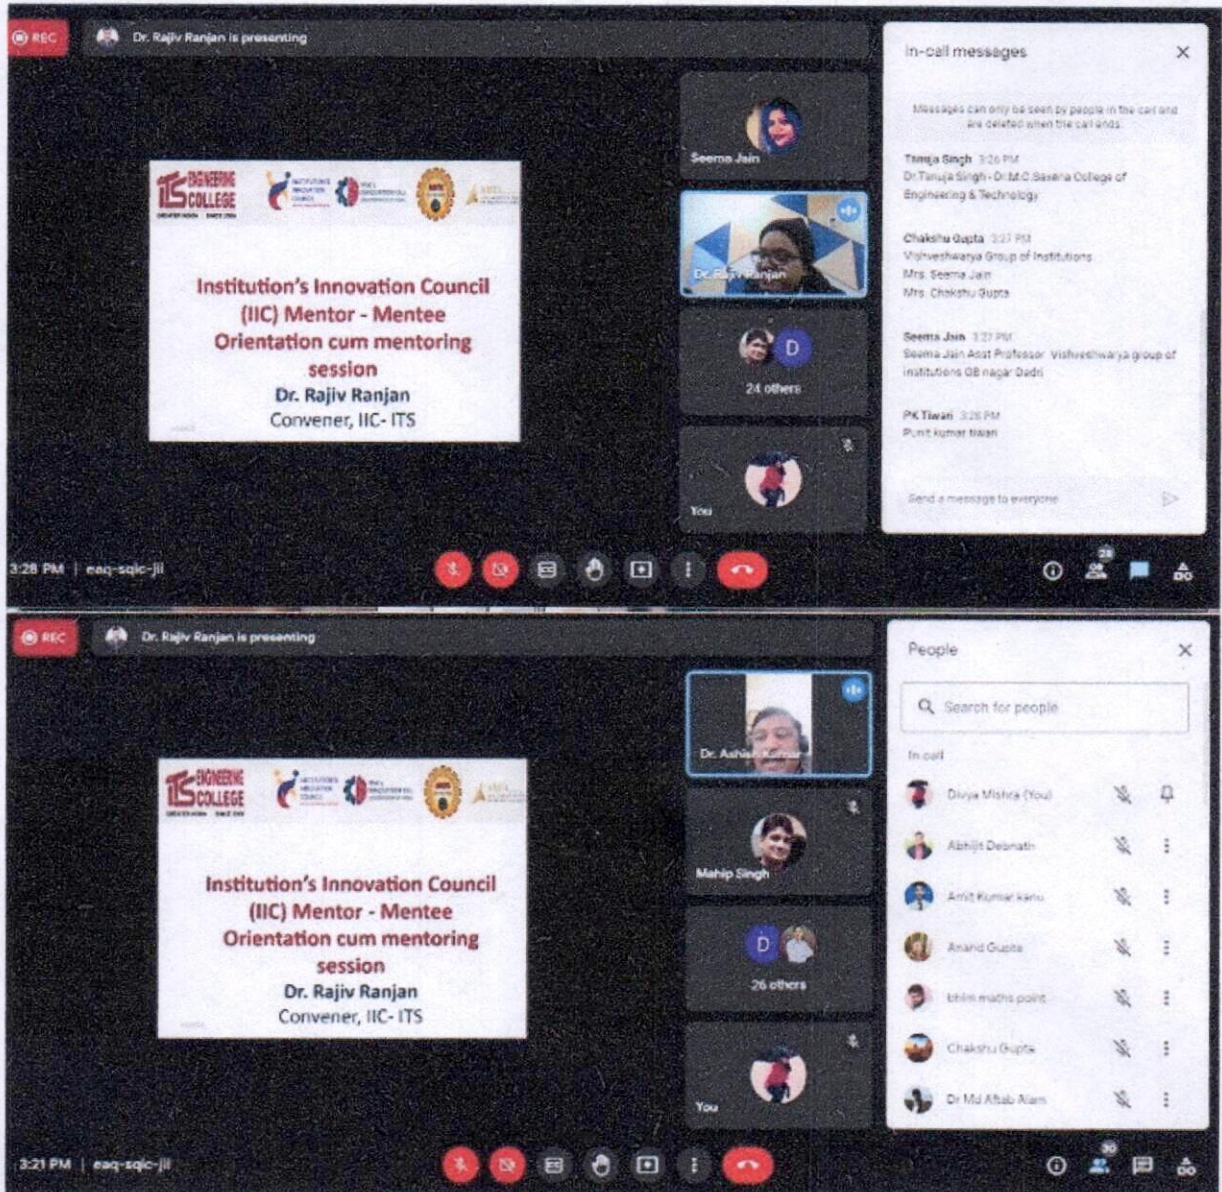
REC

Dr. Rajiv Ranjan is presenting

ITS ENGINEERING COLLEGE

Institution's Innovation Council (IIC) Mentor - Mentee Orientation cum mentoring session

Dr. Rajiv Ranjan

Convener, IIC- ITS

Seema Jain

Dr. Rajiv Ranjan

D

24 others

You

In-call messages

Messages can only be seen by people in the call and are deleted when the call ends.

Tanuja Singh 3:26 PM
Dr Tanuja Singh - Dr.M.C.Saxena College of Engineering & Technology

Chakshu Gupta 3:27 PM
Vishveshwarya Group of Institutions
Mrs. Seema Jain
Mrs. Chakshu Gupta

Seema Jain 3:27 PM
Seema Jain Asst Professor Vishveshwarya group of institutions GB nagar Dadri

PK Tiwari 3:28 PM
Punit kumar tiwari

Send a message to everyone

3:28 PM | eaq-sqic-jii

28

REC

Dr. Rajiv Ranjan is presenting

ITS ENGINEERING COLLEGE

Institution's Innovation Council (IIC) Mentor - Mentee Orientation cum mentoring session

Dr. Rajiv Ranjan

Convener, IIC- ITS

Dr. Ashish Kumar

Mahip Singh

D

26 others

You

People

Search for people

In call

Divya Mishra (You)

Abhijit Debnath

Amit Kumar kanu

Anand Gupta

bhim maths point

Chakshu Gupta

Dr Md Aftab Alam

3:21 PM | eaq-sqic-jii

30